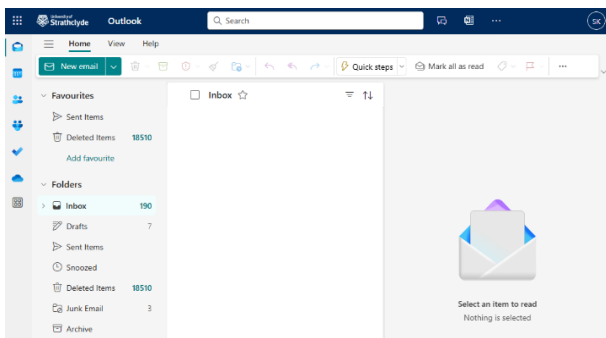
University of Strathclyde Outlook

Search

SK

Home View Help

New email

Quick steps

Mark all as read

Favourites

Sent Items

Deleted Items 18510

Add favourite

Folders

Inbox 190

Drafts 7

Sent Items

Snoozed

Deleted Items 18510

Junk Email 3

Archive

Inbox

Select an item to read

Nothing is selected